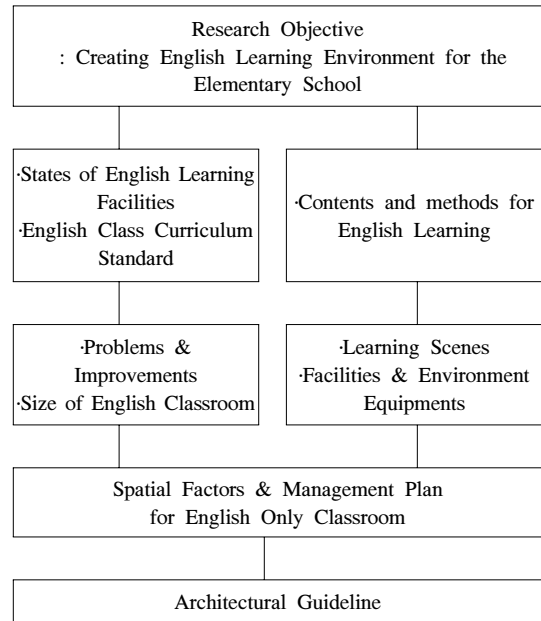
Research Objective
: Creating English Learning Environment for the Elementary School

·States of English Learning Facilities
·English Class Curriculum Standard

·Contents and methods for English Learning

·Problems & Improvements
·Size of English Classroom

·Learning Scenes
·Facilities & Environment Equipments

Spatial Factors & Management Plan for English Only Classroom

Architectural Guideline